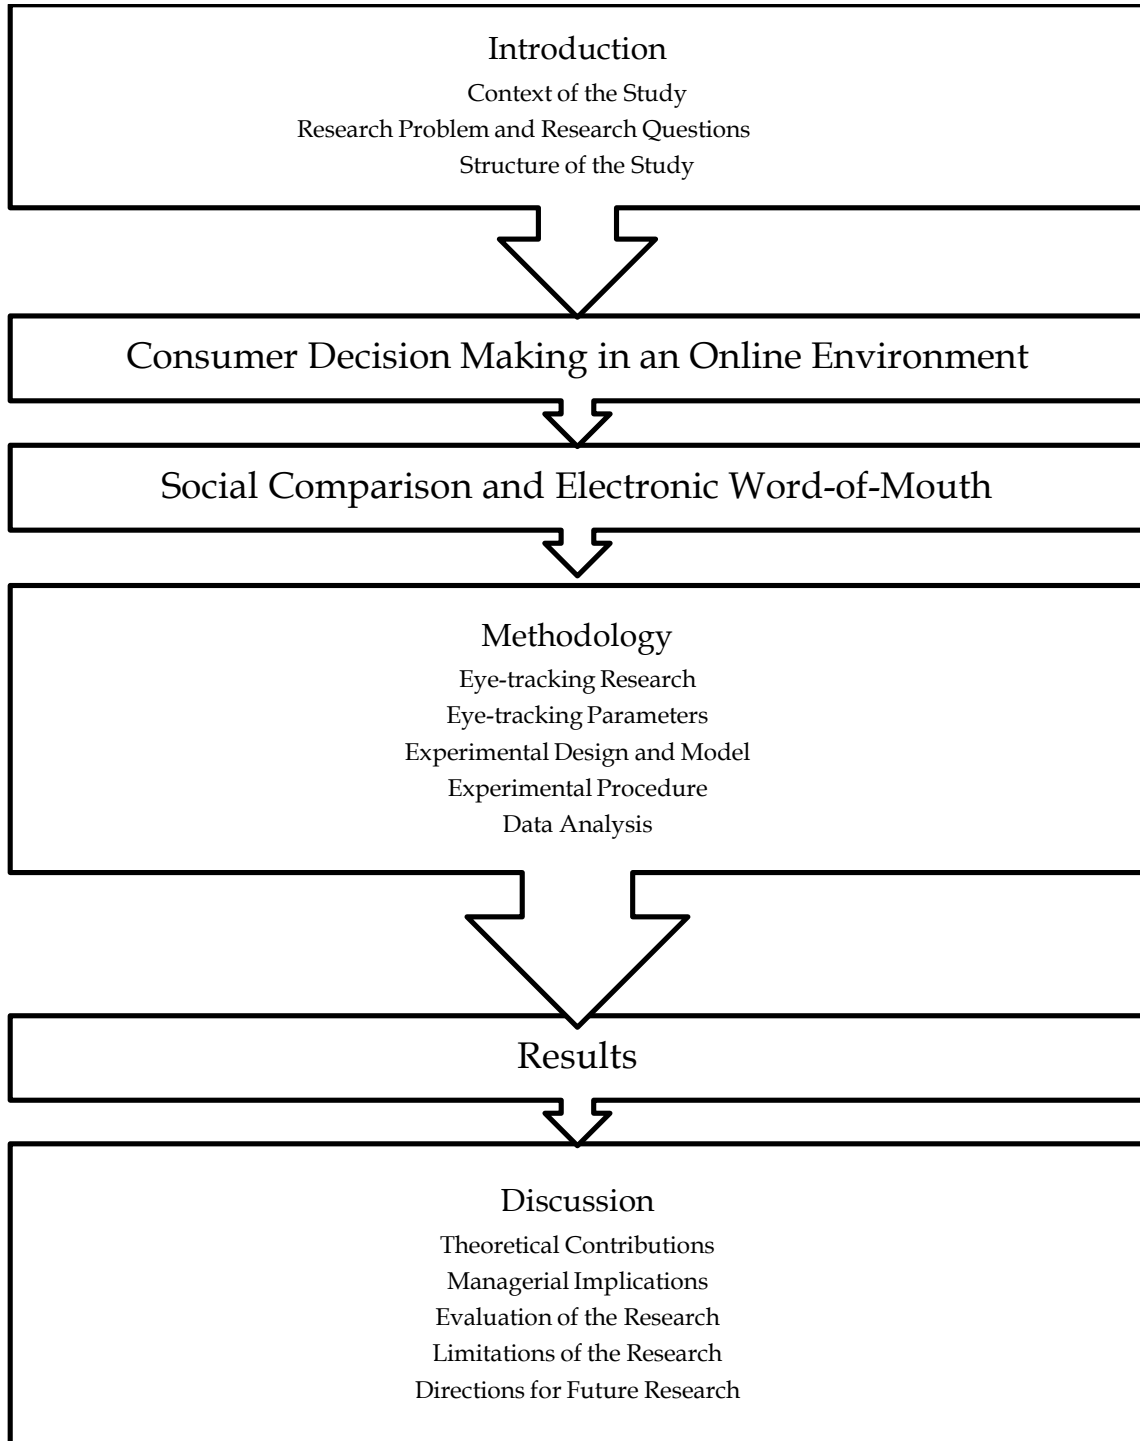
Introduction
Context of the Study
Research Problem and Research Questions
Structure of the Study

Consumer Decision Making in an Online Environment

Social Comparison and Electronic Word-of-Mouth

Methodology
Eye-tracking Research
Eye-tracking Parameters
Experimental Design and Model
Experimental Procedure
Data Analysis

Results

Discussion
Theoretical Contributions
Managerial Implications
Evaluation of the Research
Limitations of the Research
Directions for Future Research